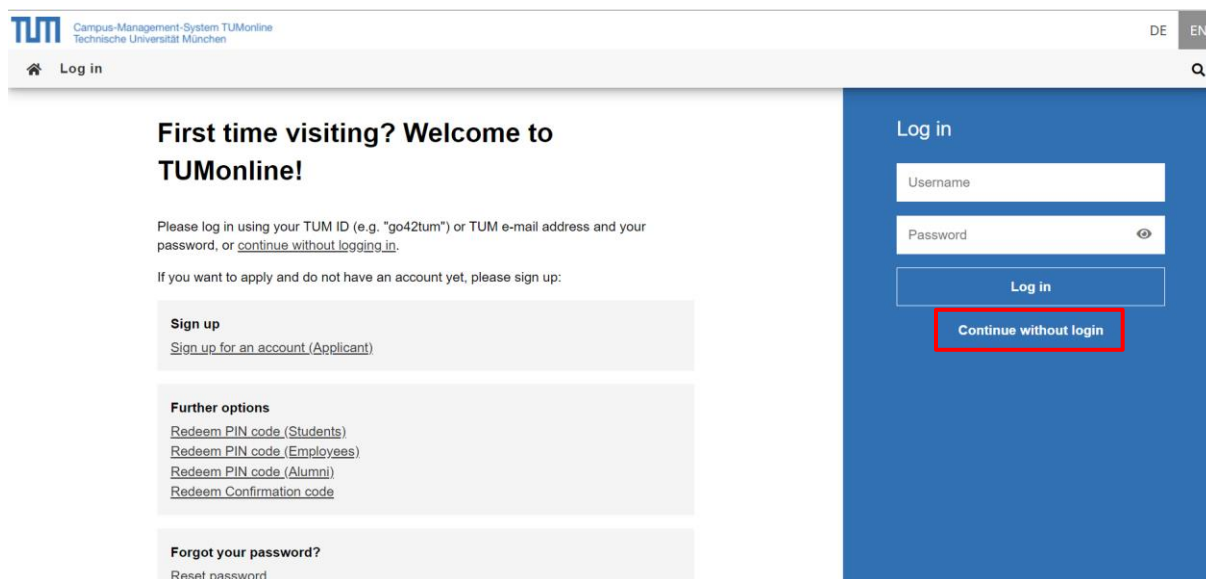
TUM Campus-Management-System TUMonline
Technische Universität München

DE EN

Log in

First time visiting? Welcome to TUMonline!

Please log in using your TUM ID (e.g. "go42tum") or TUM e-mail address and your password, or continue without logging in.

If you want to apply and do not have an account yet, please sign up:

Sign up
Sign up for an account (Applicant)

Further options
Redeem PIN code (Students)
Redeem PIN code (Employees)
Redeem PIN code (Alumni)
Redeem Confirmation code

Forgot your password?
Reset password

Log in

Username

Password

Log in

Continue without login